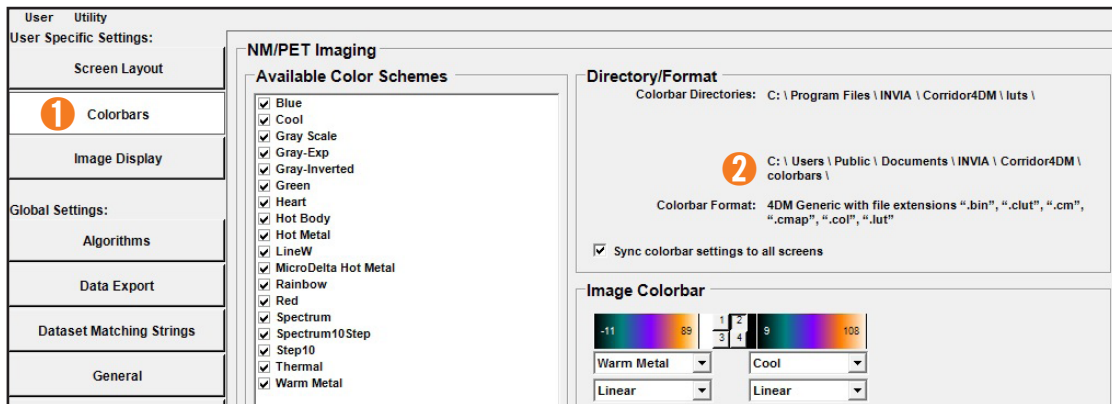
User Utility
User Specific Settings:
Screen Layout
1 Colorbars
Image Display
Global Settings:
Algorithms
Data Export
Dataset Matching Strings
General

NM/PET Imaging
Available Color Schemes
☑ Blue
☑ Cool
☑ Gray Scale
☑ Gray-Exp
☑ Gray-Inverted
☑ Green
☑ Heart
☑ Hot Body
☑ Hot Metal
☑ LineW
☑ MicroDelta Hot Metal
☑ Rainbow
☑ Red
☑ Spectrum
☑ Spectrum10Step
☑ Step10
☑ Thermal
☑ Warm Metal

Directory/Format
Colorbar Directories: C: \ Program Files \ INVIA \ Corridor4DM \ luts \
2 C: \ Users \ Public \ Documents \ INVIA \ Corridor4DM \ colorbars \
Colorbar Format: 4DM Generic with file extensions ".bin", ".clut", ".cm", ".cmap", ".col", ".lut"
☑ Sync colorbar settings to all screens

Image Colorbar
-11 89 1 2 3 4 9 108
Warm Metal
Cool
Linear
Linear